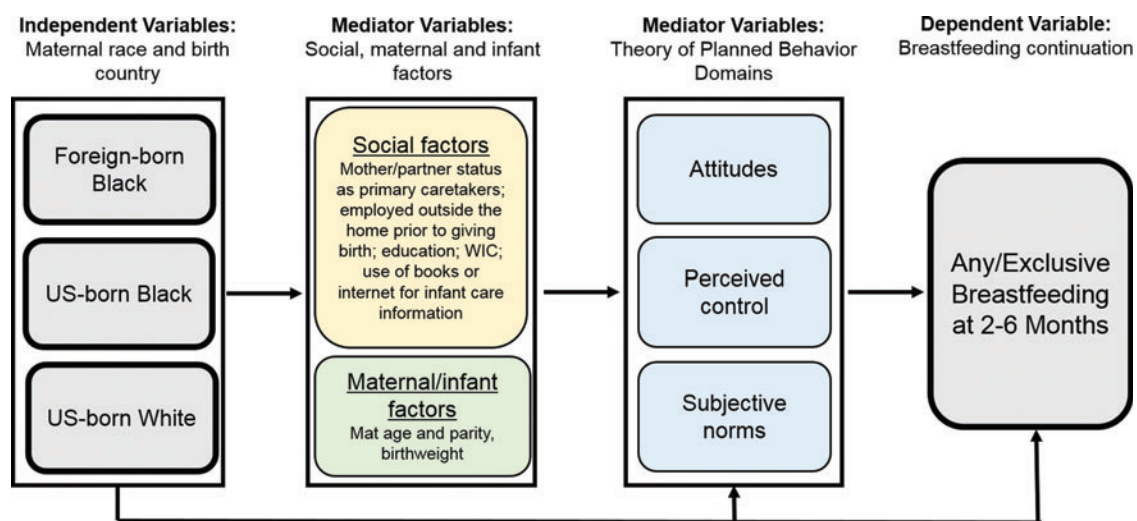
**Independent Variables:**
Maternal race and birth country

**Mediator Variables:**
Social, maternal and infant factors

**Mediator Variables:**
Theory of Planned Behavior Domains

**Dependent Variable:**
Breastfeeding continuation

Foreign-born Black

US-born Black

US-born White

Social factors
Mother/partner status as primary caretakers; employed outside the home prior to giving birth; education; WIC; use of books or internet for infant care information

Maternal/infant factors
Mat age and parity, birthweight

Attitudes

Perceived control

Subjective norms

Any/Exclusive Breastfeeding at 2-6 Months